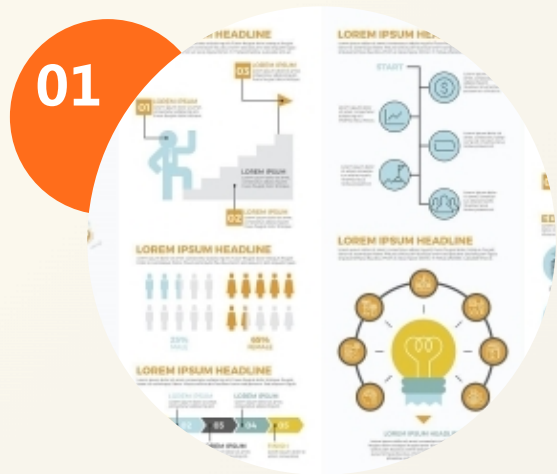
01

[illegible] HEADLINE

03 LOREM IPSUM

01 LOREM IPSUM

LOREM IPSUM

02 LOREM IPSUM

LOREM IPSUM HEADLINE

25%

65%

LOREM IPSUM HEADLINE

02 03 04 05

LOREM IPSUM HEA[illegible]

START

LOREM IPSUM HEADLINE

LOREM IPSUM HEADLI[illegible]